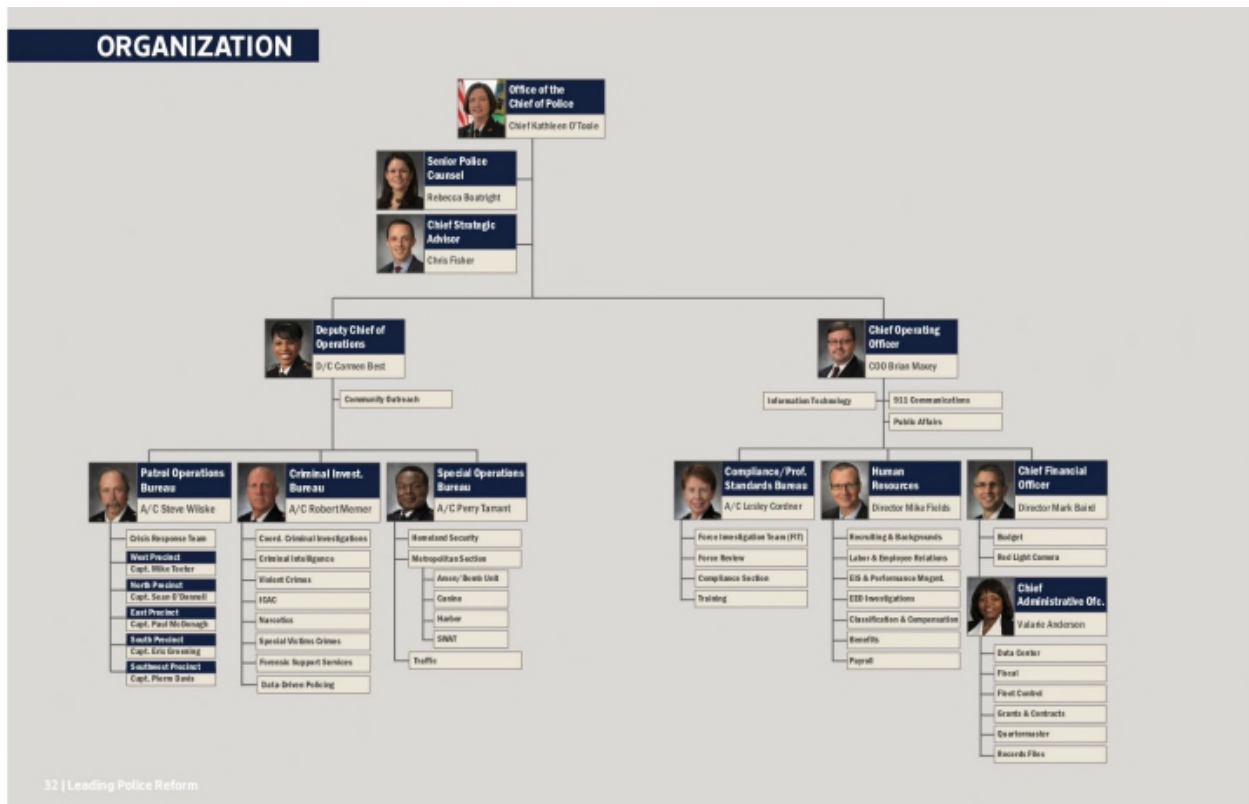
ORGANIZATION

Office of the Chief of Police
Chief Kathleen O'Toole

Senior Police Counsel
Rebecca Boatright

Chief Strategic Advisor
Chris Fisher

Deputy Chief of Operations
D/C Carmen Best

Community Outreach

Patrol Operations Bureau
A/C Steve Wilske

Crisis Response Team
West Precinct
Capt. Mike Teeter
North Precinct
Capt. Sean O'Donnell
East Precinct
Capt. Paul McDonagh
South Precinct
Capt. Eric Greening
Southwest Precinct
Capt. Pierre Davis

Criminal Invest. Bureau
A/C Robert Merner

Coord. Criminal Investigations
Criminal Intelligence
Violent Crimes
ICAC
Narcotics
Special Victims Crimes
Forensic Support Services
Data-Driven Policing

Special Operations Bureau
A/C Perry Tarrant

Homeland Security
Metropolitan Section
Arson/Bomb Unit
Canine
Harbor
SWAT
Traffic

Chief Operating Officer
COO Brian Maxey

Information Technology
911 Communications
Public Affairs

Compliance/Prof. Standards Bureau
A/C Lesley Cordner

Force Investigation Team (FIT)
Force Review
Compliance Section
Training

Human Resources
Director Mike Fields

Recruiting & Backgrounds
Labor & Employee Relations
EIS & Performance Mngmt.
EEO Investigations
Classification & Compensation
Benefits
Payroll

Chief Financial Officer
Director Mark Baird

Budget
Red Light Camera

Chief Administrative Ofc.
Valarie Anderson

Data Center
Fiscal
Fleet Control
Grants & Contracts
Quartermaster
Records Files

32 | Leading Police Reform